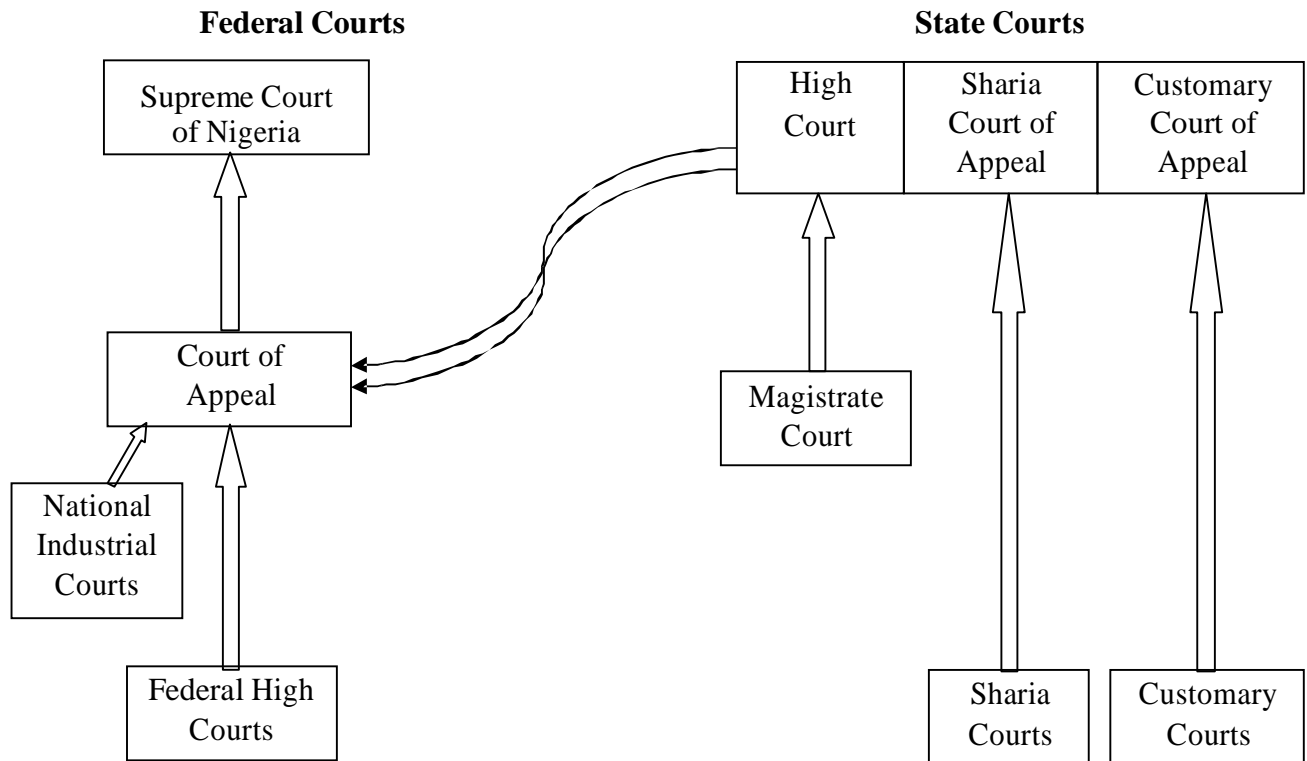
Federal Courts

State Courts

Supreme Court of Nigeria

High Court

Sharia Court of Appeal

Customary Court of Appeal

Court of Appeal

Magistrate Court

National Industrial Courts

Federal High Courts

Sharia Courts

Customary Courts